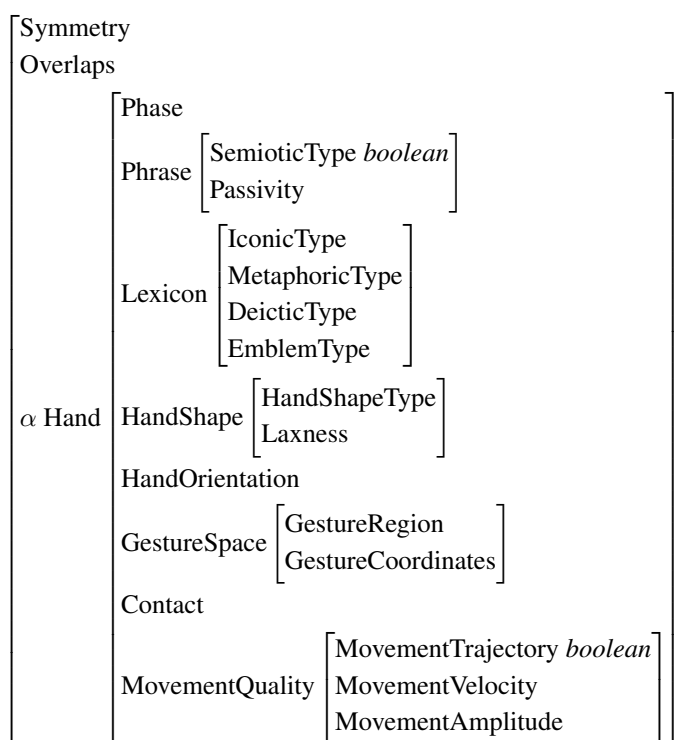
Symmetry
Overlaps

$\alpha$ Hand

Phase

Phrase
SemioticType *boolean*
Passivity

Lexicon
IconicType
MetaphoricType
DeicticType
EmblemType

HandShape
HandShapeType
Laxness

HandOrientation

GestureSpace
GestureRegion
GestureCoordinates

Contact

MovementQuality
MovementTrajectory *boolean*
MovementVelocity
MovementAmplitude